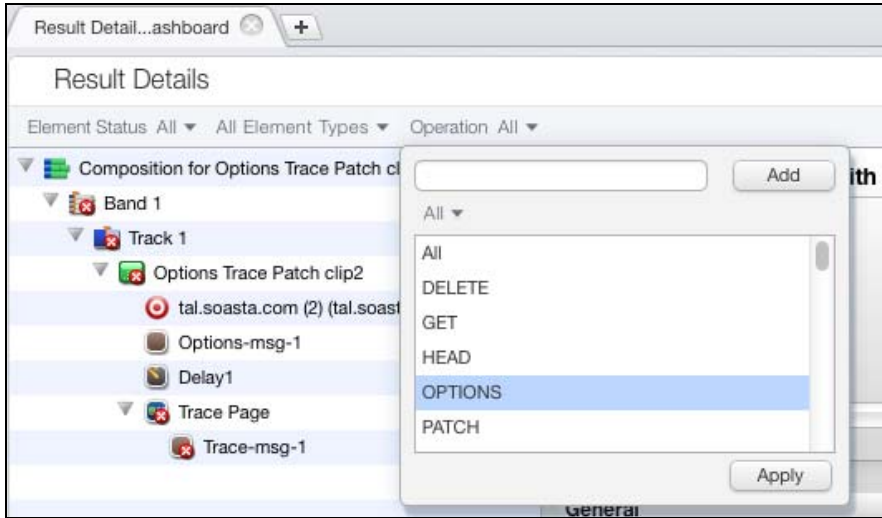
Result Detail...ashboard

+

Result Details

Element Status All ▾ All Element Types ▾ Operation All ▾

Composition for Options Trace Patch cl

Band 1

Track 1

Options Trace Patch clip2

tal.soasta.com (2) (tal.soast

Options-msg-1

Delay1

Trace Page

Trace-msg-1

Add

All ▾

All

DELETE

GET

HEAD

OPTIONS

PATCH

Apply

ith

General